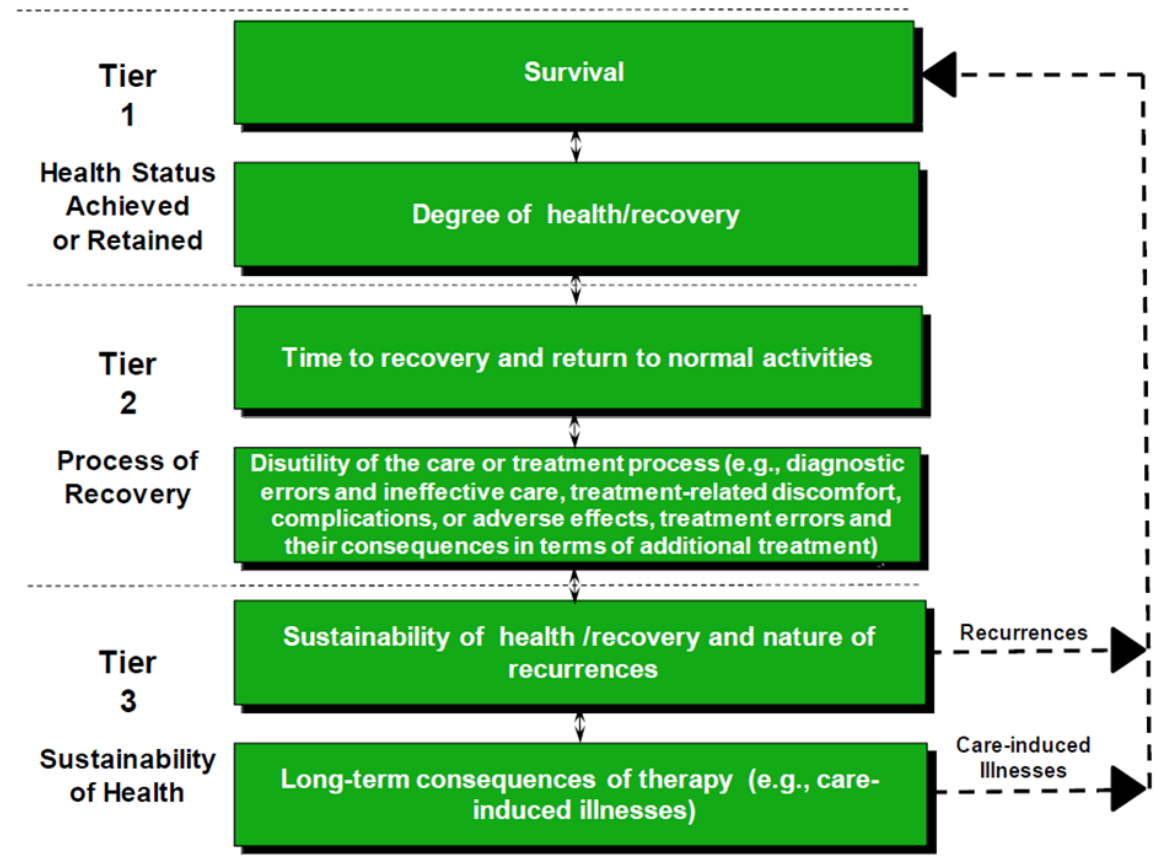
Tier
1

Health Status Achieved or Retained

Survival

Degree of health/recovery

Tier
2

Process of Recovery

Time to recovery and return to normal activities

Disutility of the care or treatment process (e.g., diagnostic errors and ineffective care, treatment-related discomfort, complications, or adverse effects, treatment errors and their consequences in terms of additional treatment)

Tier
3

Sustainability of Health

Sustainability of health /recovery and nature of recurrences

Recurrences

Long-term consequences of therapy (e.g., care-induced illnesses)

Care-induced Illnesses